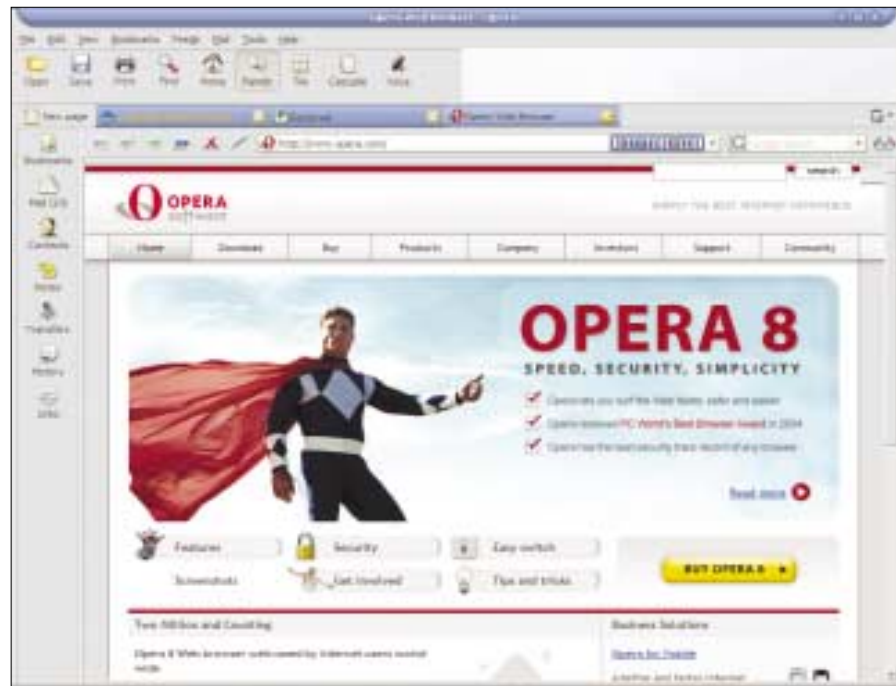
File Edit View Bookmarks Feeds Mail Tools Help

Open Save Print Find Home Panels Tile Cascade Voice

New page

Bookmarks

Mail (10)

Contacts

Notes

Transfers

History

Links

http://www.opera.com

Search

OPERA SOFTWARE

Home Download Buy Products Company Investors Support Community

OPERA 8

SPEED, SECURITY, SIMPLICITY

Read more

Features

Security

Easy switch

Screenshots

Get involved

Tips and tricks

BUY OPERA 8

Two Million and Counting

Business Solutions

Opera for Mobile